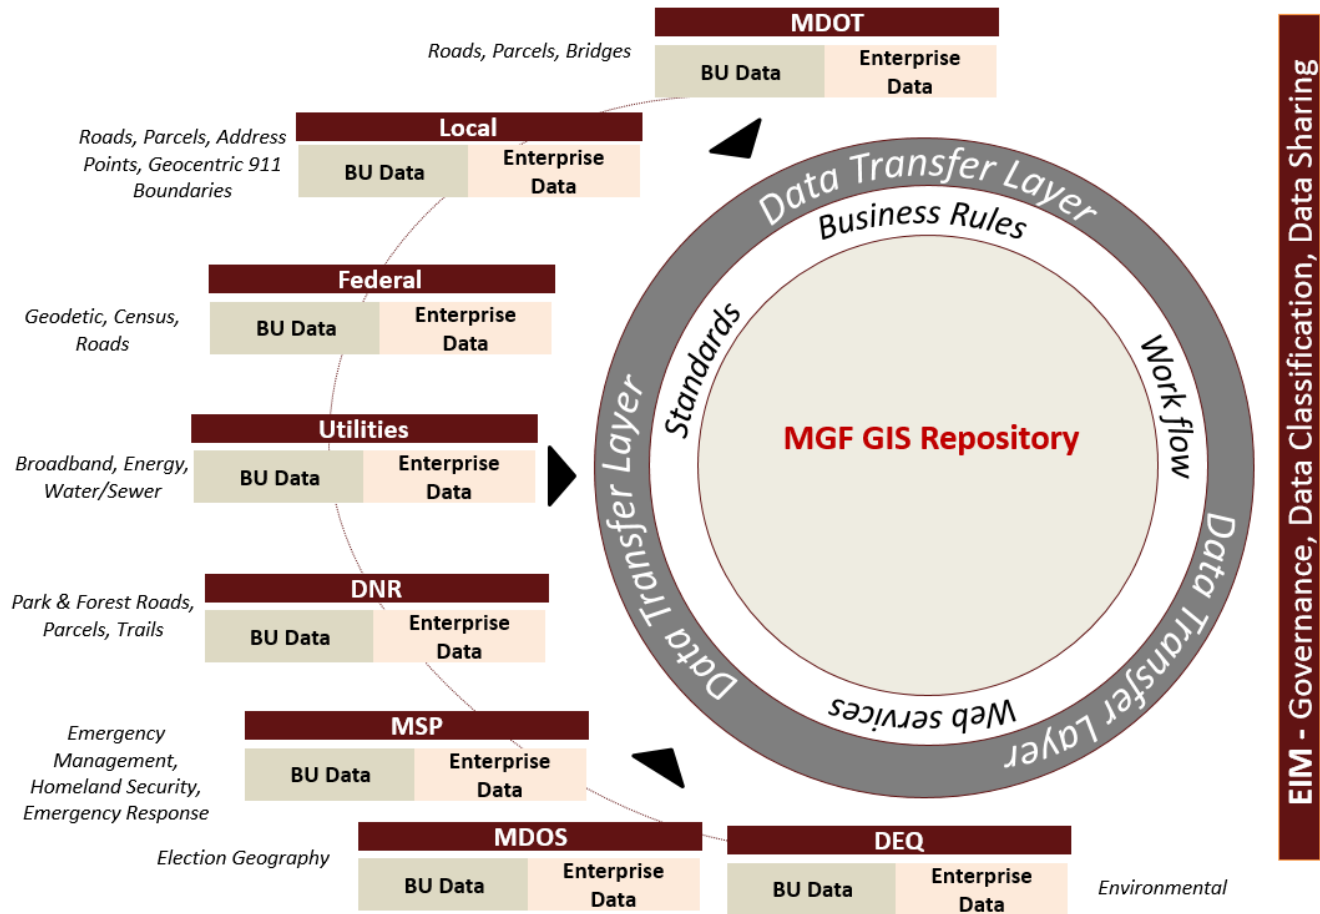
MDOT
Roads, Parcels, Bridges
BU Data
Enterprise Data

Local
Roads, Parcels, Address Points, Geocentric 911 Boundaries
BU Data
Enterprise Data

Federal
Geodetic, Census, Roads
BU Data
Enterprise Data

Utilities
Broadband, Energy, Water/Sewer
BU Data
Enterprise Data

DNR
Park & Forest Roads, Parcels, Trails
BU Data
Enterprise Data

MSP
Emergency Management, Homeland Security, Emergency Response
BU Data
Enterprise Data

MDOS
Election Geography
BU Data
Enterprise Data

DEQ
BU Data
Enterprise Data
Environmental

Data Transfer Layer
Business Rules
Standards
Work flow
Web services
Data Transfer Layer
Data Transfer Layer
MGF GIS Repository

EIM - Governance, Data Classification, Data Sharing